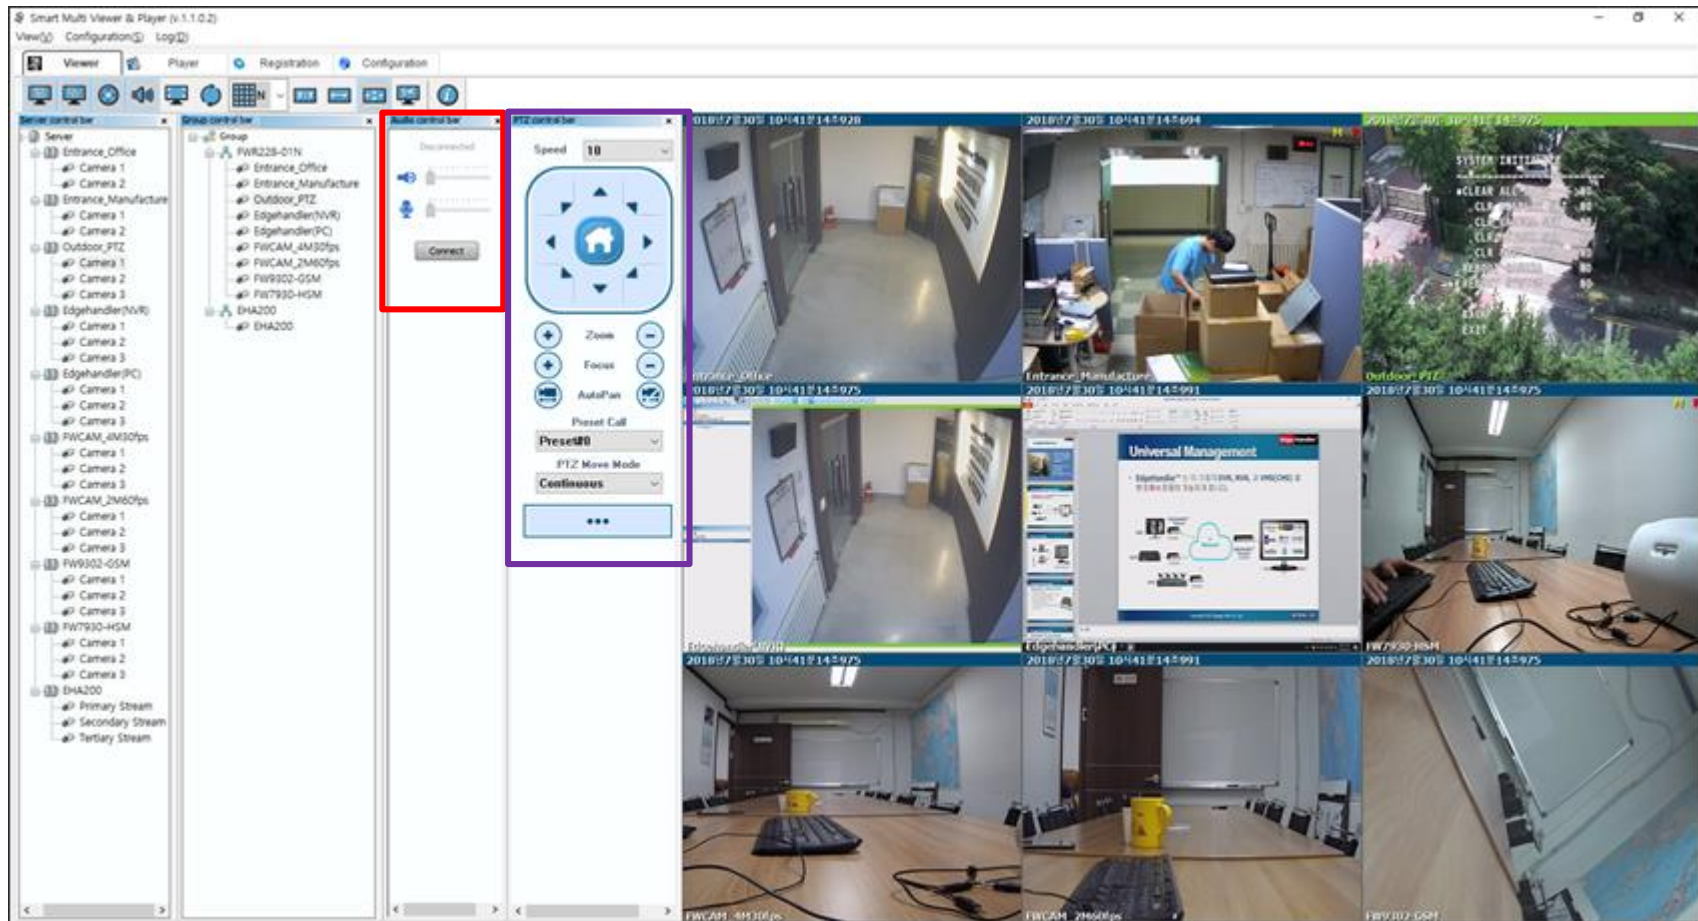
Smart Multi Viewer & Player (v.1.1.0.2)
View(V) Configuration(C) Log(L)

Viewer Player Registration Configuration

Server control bar
Server
Entrance_Office
Camera 1
Camera 2
Entrance_Manufacture
Camera 1
Camera 2
Outdoor_PTZ
Camera 1
Camera 2
Camera 3
Edgehandler(NVR)
Camera 1
Camera 2
Camera 3
Edgehandler(PC)
Camera 1
Camera 2
Camera 3
FWCAM_4M30fps
Camera 1
Camera 2
Camera 3
FWCAM_2M60fps
Camera 1
Camera 2
Camera 3
FW9302-GSM
Camera 1
Camera 2
Camera 3
FW7930-HSM
Camera 1
Camera 2
Camera 3
EHA200
Primary Stream
Secondary Stream
Tertiary Stream

Group control bar
Group
FWR228-01N
Entrance_Office
Entrance_Manufacture
Outdoor_PTZ
Edgehandler(NVR)
Edgehandler(PC)
FWCAM_4M30fps
FWCAM_2M60fps
FW9302-GSM
FW7930-HSM
EHA200
EHA200

Audio control bar
Disconnected
Connect

PTZ control bar
Speed 10
Zoom
Focus
AutoPan
Preset Call
Preset#0
PTZ Move Mode
Continuous
•••

2018년7월30일 10시41분14초928
Entrance_Office
2018년7월30일 10시41분14초694
Entrance_Manufacture
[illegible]
SYSTEM INITIAL
CLEAR ALL
Outdoor_PTZ
2018년7월30일 10시41분14초975
Edgehandler(NVR)
2018년7월30일 10시41분14초991
Universal Management
Edgehandler(PC)
2018년7월30일 10시41분14초975
FW7930-HSM
2018년7월30일 10시41분14초975
FWCAM_4M30fps
2018년7월30일 10시41분14초991
FWCAM_2M60fps
2018년7월30일 10시41분14초975
FW9302-GSM